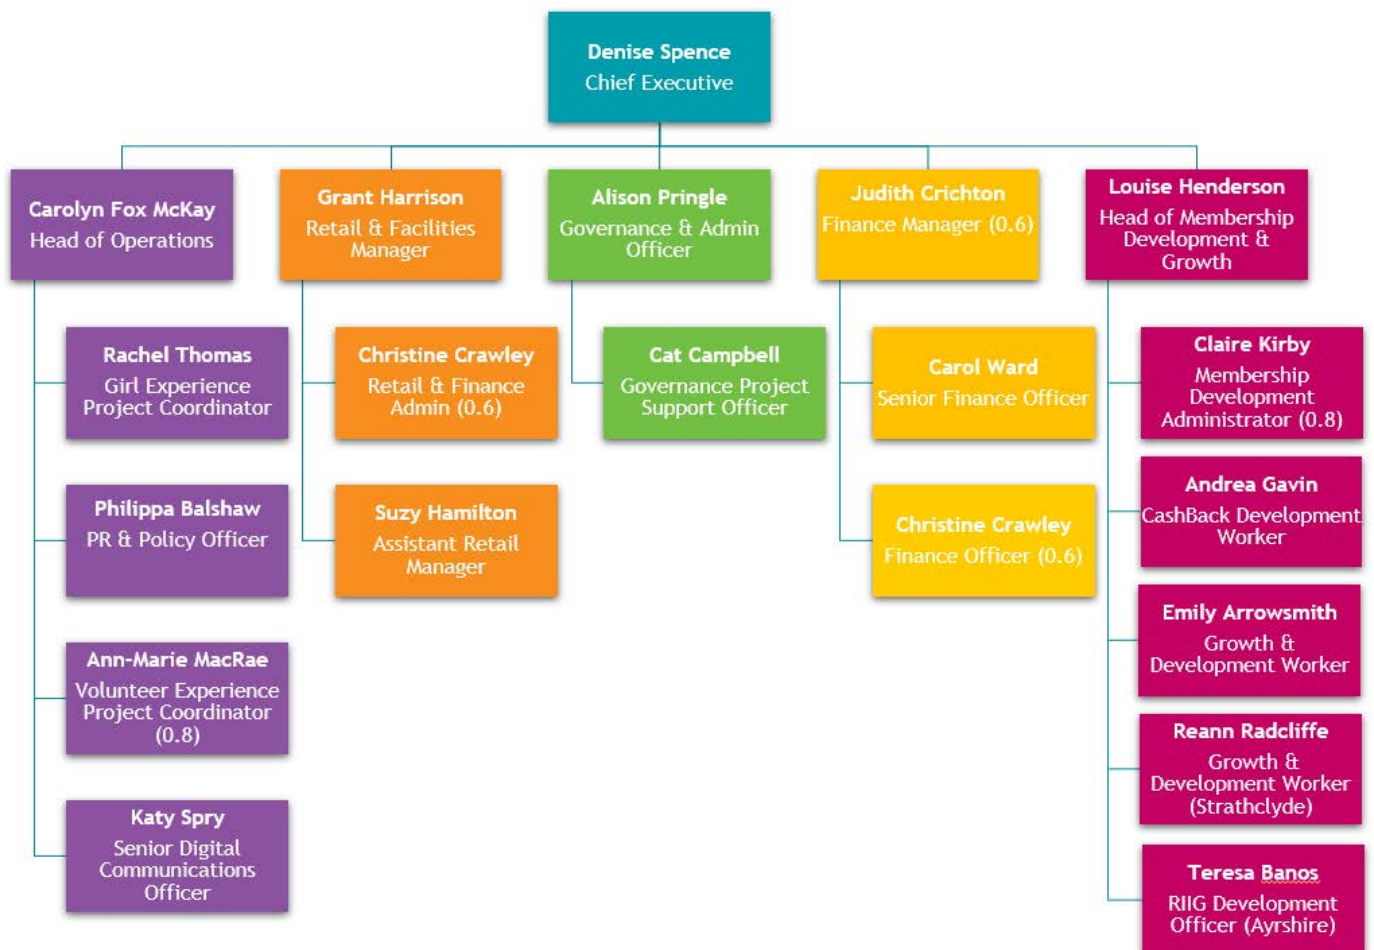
Denise Spence
Chief Executive

Carolyn Fox McKay
Head of Operations

Rachel Thomas
Girl Experience Project Coordinator

Philippa Balshaw
PR & Policy Officer

Ann-Marie MacRae
Volunteer Experience Project Coordinator (0.8)

Katy Spry
Senior Digital Communications Officer

Grant Harrison
Retail & Facilities Manager

Christine Crawley
Retail & Finance Admin (0.6)

Suzy Hamilton
Assistant Retail Manager

Alison Pringle
Governance & Admin Officer

Cat Campbell
Governance Project Support Officer

Judith Crichton
Finance Manager (0.6)

Carol Ward
Senior Finance Officer

Christine Crawley
Finance Officer (0.6)

Louise Henderson
Head of Membership Development & Growth

Claire Kirby
Membership Development Administrator (0.8)

Andrea Gavin
CashBack Development Worker

Emily Arrowsmith
Growth & Development Worker

Reann Radcliffe
Growth & Development Worker (Strathclyde)

Teresa Banos
RIIG Development Officer (Ayrshire)